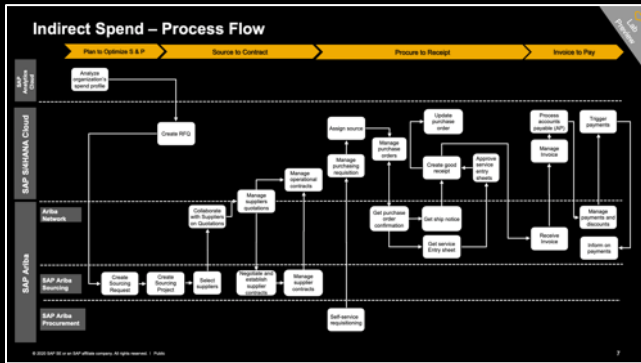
Indirect Spend – Process Flow

Plan to Optimize S & P

Source to Contract

Procure to Receipt

Invoice to Pay

SAP Analytics Cloud

SAP S/4HANA Cloud

Ariba Network

SAP Ariba

SAP Ariba Sourcing

SAP Ariba Procurement

Analyze organization's spend profile

Create RFQ

Collaborate with Suppliers on Quotations

Manage suppliers quotations

Manage operational contracts

Assign source

Manage purchasing requisition

Manage purchase orders

Update purchase order

Create good receipt

Approve service entry sheets

Get purchase order confirmation

Get ship notice

Get service Entry sheet

Process accounts payable (AP)

Manage Invoice

Trigger payments

Receive Invoice

Manage payments and discounts

Inform on payments

Create Sourcing Request

Create Sourcing Project

Select suppliers

Negotiate and establish supplier contract

Manage supplier contracts

Self-service requisitioning

© 2020 SAP SE or an SAP affiliate company. All rights reserved. | Public

7